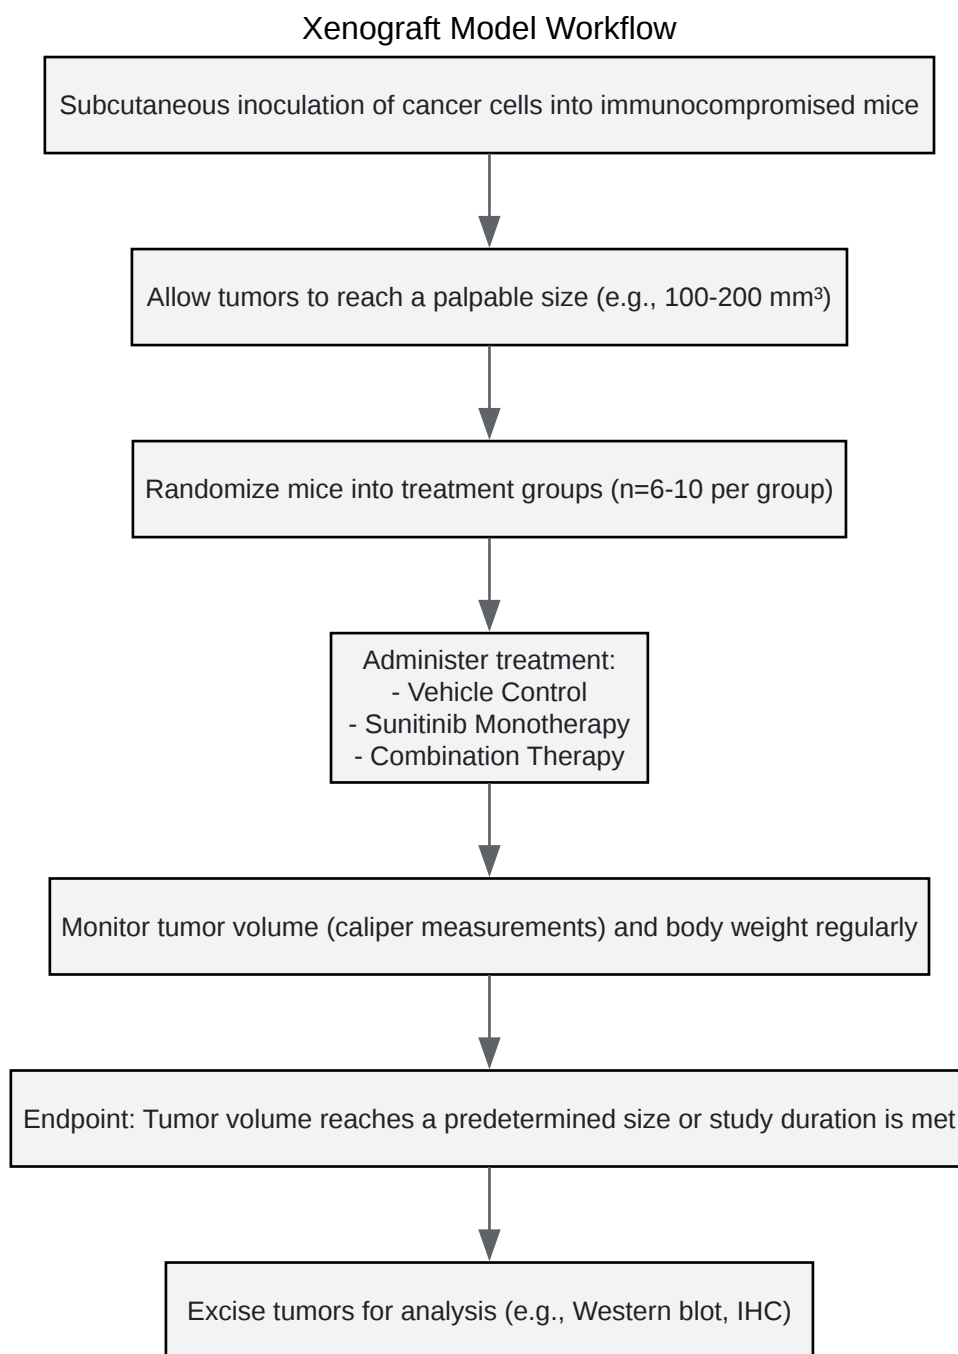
Xenograft Model Workflow

Subcutaneous inoculation of cancer cells into immunocompromised mice

Allow tumors to reach a palpable size (e.g., 100-200 mm³)

Randomize mice into treatment groups (n=6-10 per group)

Administer treatment:
- Vehicle Control
- Sunitinib Monotherapy
- Combination Therapy

Monitor tumor volume (caliper measurements) and body weight regularly

Endpoint: Tumor volume reaches a predetermined size or study duration is met

Excise tumors for analysis (e.g., Western blot, IHC)